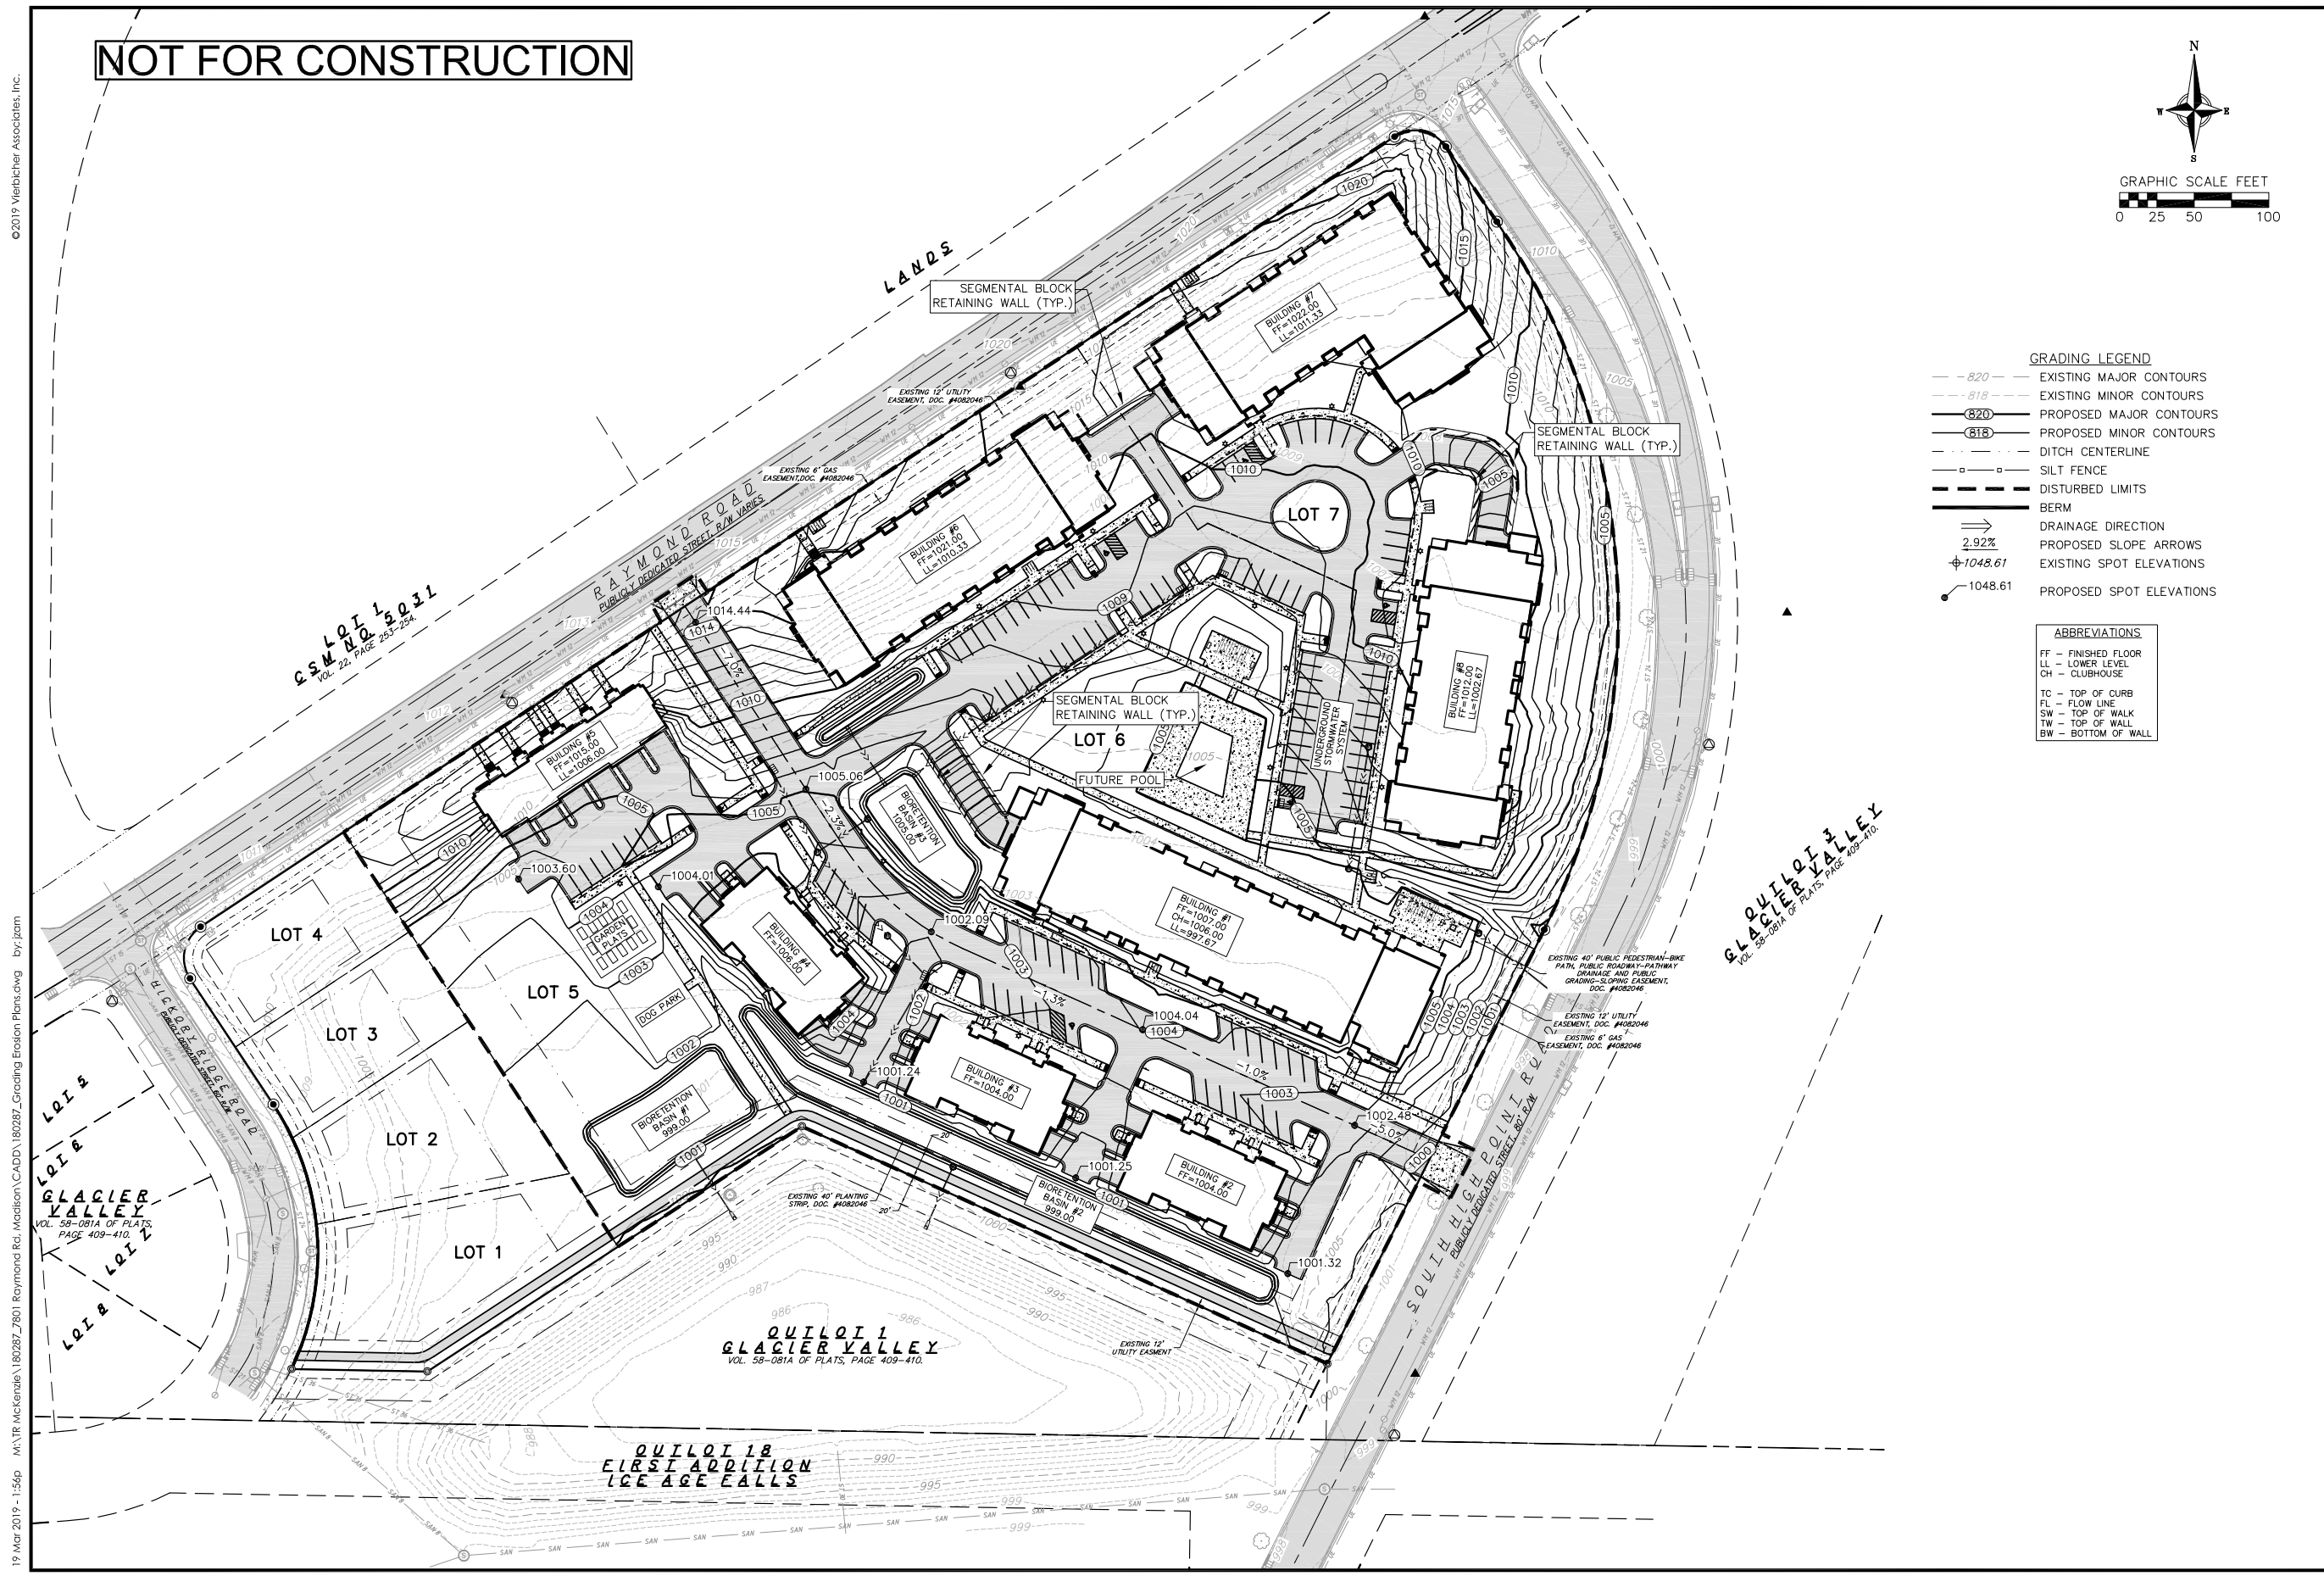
NOT FOR CONSTRUCTION

©2019 Vierbicher Associates, Inc.

N
W E
S

GRAPHIC SCALE FEET
0 25 50 100

GRADING LEGEND
820 EXISTING MAJOR CONTOURS
818 EXISTING MINOR CONTOURS
820 PROPOSED MAJOR CONTOURS
818 PROPOSED MINOR CONTOURS
DITCH CENTERLINE
SILT FENCE
DISTURBED LIMITS
BERM
DRAINAGE DIRECTION
2.92% PROPOSED SLOPE ARROWS
1048.61 EXISTING SPOT ELEVATIONS
1048.61 PROPOSED SPOT ELEVATIONS

ABBREVIATIONS
FF – FINISHED FLOOR
LL – LOWER LEVEL
CH – CLUBHOUSE
TC – TOP OF CURB
FL – FLOW LINE
SW – TOP OF WALK
TW – TOP OF WALL
BW – BOTTOM OF WALL

LANDS

SEGMENTAL BLOCK RETAINING WALL (TYP.)

SEGMENTAL BLOCK RETAINING WALL (TYP.)

SEGMENTAL BLOCK RETAINING WALL (TYP.)

EXISTING 12' UTILITY EASEMENT, DOC. #4082046

EXISTING 6' GAS EASEMENT, DOC. #4082046

RAYMOND ROAD
PUBLICLY DEDICATED STREET, R/W VARIES

LOT 1
CSM NO. 5031
VOL. 22, PAGE 253-254.

BUILDING #7
FF=1022.00
LL=1011.33

BUILDING #6
FF=1021.00
LL=1010.33

BUILDING #8
FF=1012.00
LL=1002.67

BUILDING #5
FF=1015.00
LL=1006.00

BUILDING #4
FF=1006.00

BUILDING #3
FF=1004.00

BUILDING #2
FF=1004.00

BUILDING #1
FF=1007.00
CH=1006.00
LL=997.67

LOT 7
LOT 6
LOT 5
LOT 4
LOT 3
LOT 2
LOT 1

FUTURE POOL
UNDERGROUND STORMWATER SYSTEM
GARDEN PLOTS
DOG PARK

BIORETENTION BASIN #3 1005.00
BIORETENTION BASIN #1 999.00
BIORETENTION BASIN #2 999.00

1014.44
1014
7.1%
1010
1005.06
1005
2.3%
1003.60
1004.01
1004
1003
1002
1002.09
1003
1.3%
1004.04
1004
1.0%
1003
1001.24
1001
1001.25
1001
1002.48
5.0%
1000
1001.32
1009
1010
1010
1005
1005
1020
1015
1010
1005
1004
1003
1002
1001

EXISTING 40' PUBLIC PEDESTRIAN-BIKE PATH, PUBLIC ROADWAY-PATHWAY DRAINAGE AND PUBLIC GRADING-SLOPING EASEMENT, DOC. #4082046
EXISTING 12' UTILITY EASEMENT, DOC. #4082046
EXISTING 6' GAS EASEMENT, DOC. #4082046

OUTLOT 3
GLACIER VALLEY
VOL. 58-081A OF PLATS, PAGE 409-410.

SOUTH HIGH POINT ROAD
PUBLICLY DEDICATED STREET, 80' R/W

HICKORY RIDGE ROAD
PUBLICLY DEDICATED STREET, 60' R/W

LOT 5
LOT 6
LOT 7
LOT 8

GLACIER VALLEY
VOL. 58-081A OF PLATS, PAGE 409-410.

EXISTING 40' PLANTING STRIP, DOC. #4082046
20'
20'

EXISTING 12' UTILITY EASMENT

OUTLOT 1
GLACIER VALLEY
VOL. 58-081A OF PLATS, PAGE 409-410.

OUTLOT 18
FIRST ADDITION
ICE AGE FALLS

990
995
999
987
986
986
990
995
1000

19 Mar 2019 - 1:56p M:\TR McKenzie\180287_7801 Raymond Rd, Madison\CADD\180287_Grading Erosion Plans.dwg by: jzam